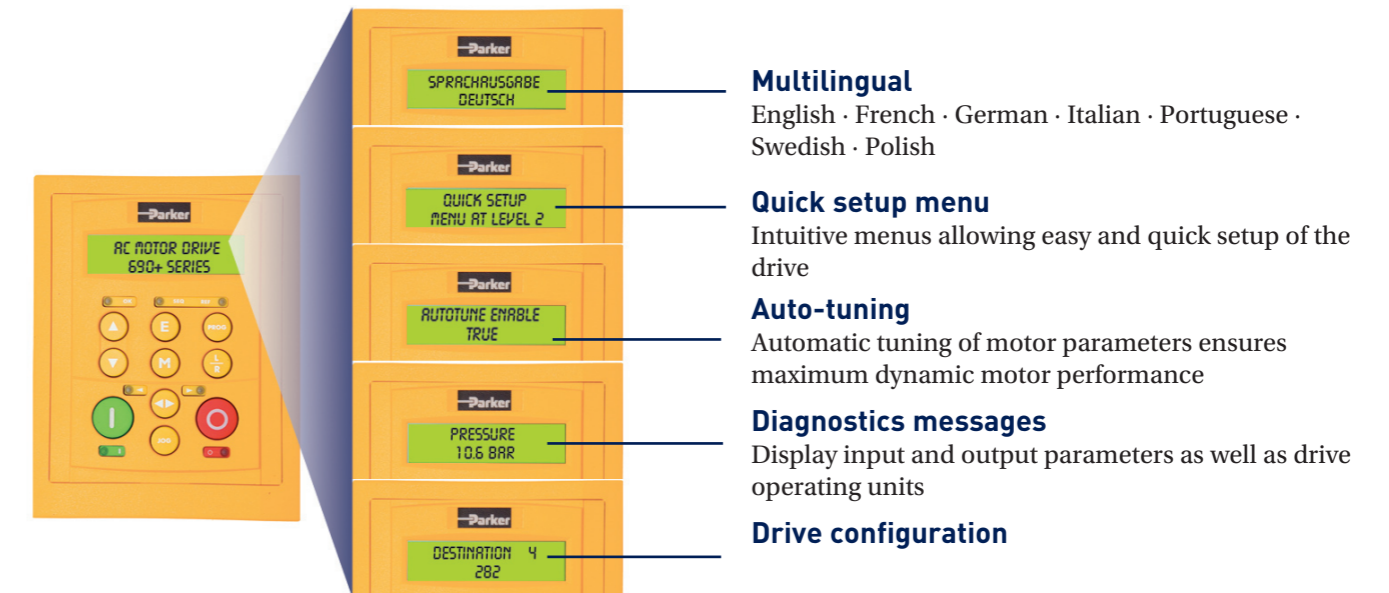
Parker

AC MOTOR DRIVE
690+ SERIES

E
PROG
M
L R
JOG

Parker
SPRACHAUSGABE
DEUTSCH

Multilingual
English · French · German · Italian · Portuguese · Swedish · Polish

Parker
QUICK SETUP
MENU AT LEVEL 2

Quick setup menu
Intuitive menus allowing easy and quick setup of the drive

Parker
AUTOTUNE ENABLE
TRUE

Auto-tuning
Automatic tuning of motor parameters ensures maximum dynamic motor performance

Parker
PRESSURE
10.6 BAR

Diagnostics messages
Display input and output parameters as well as drive operating units

Parker
DESTINATION 4
282

Drive configuration